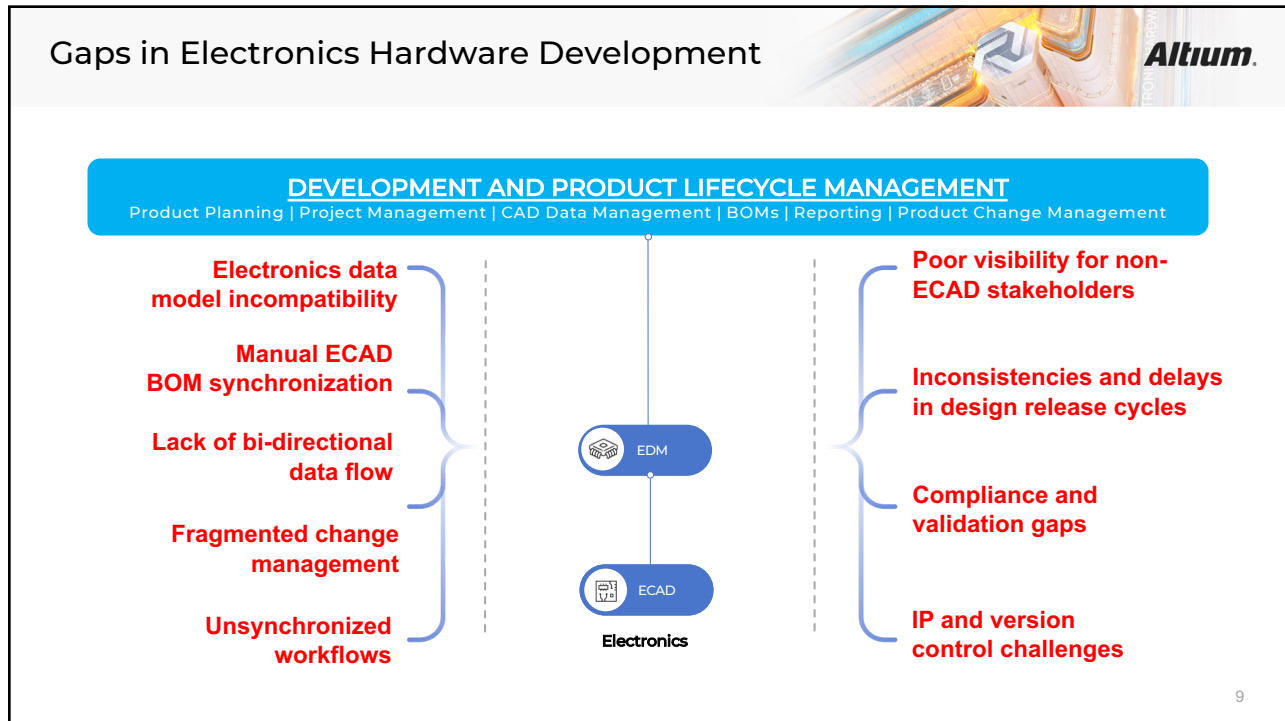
Gaps in Electronics Hardware Development

Altium.

DEVELOPMENT AND PRODUCT LIFECYCLE MANAGEMENT
Product Planning | Project Management | CAD Data Management | BOMs | Reporting | Product Change Management

Electronics data model incompatibility

Manual ECAD BOM synchronization

Lack of bi-directional data flow

Fragmented change management

Unsynchronized workflows

EDM

ECAD

Electronics

Poor visibility for non-ECAD stakeholders

Inconsistencies and delays in design release cycles

Compliance and validation gaps

IP and version control challenges

9